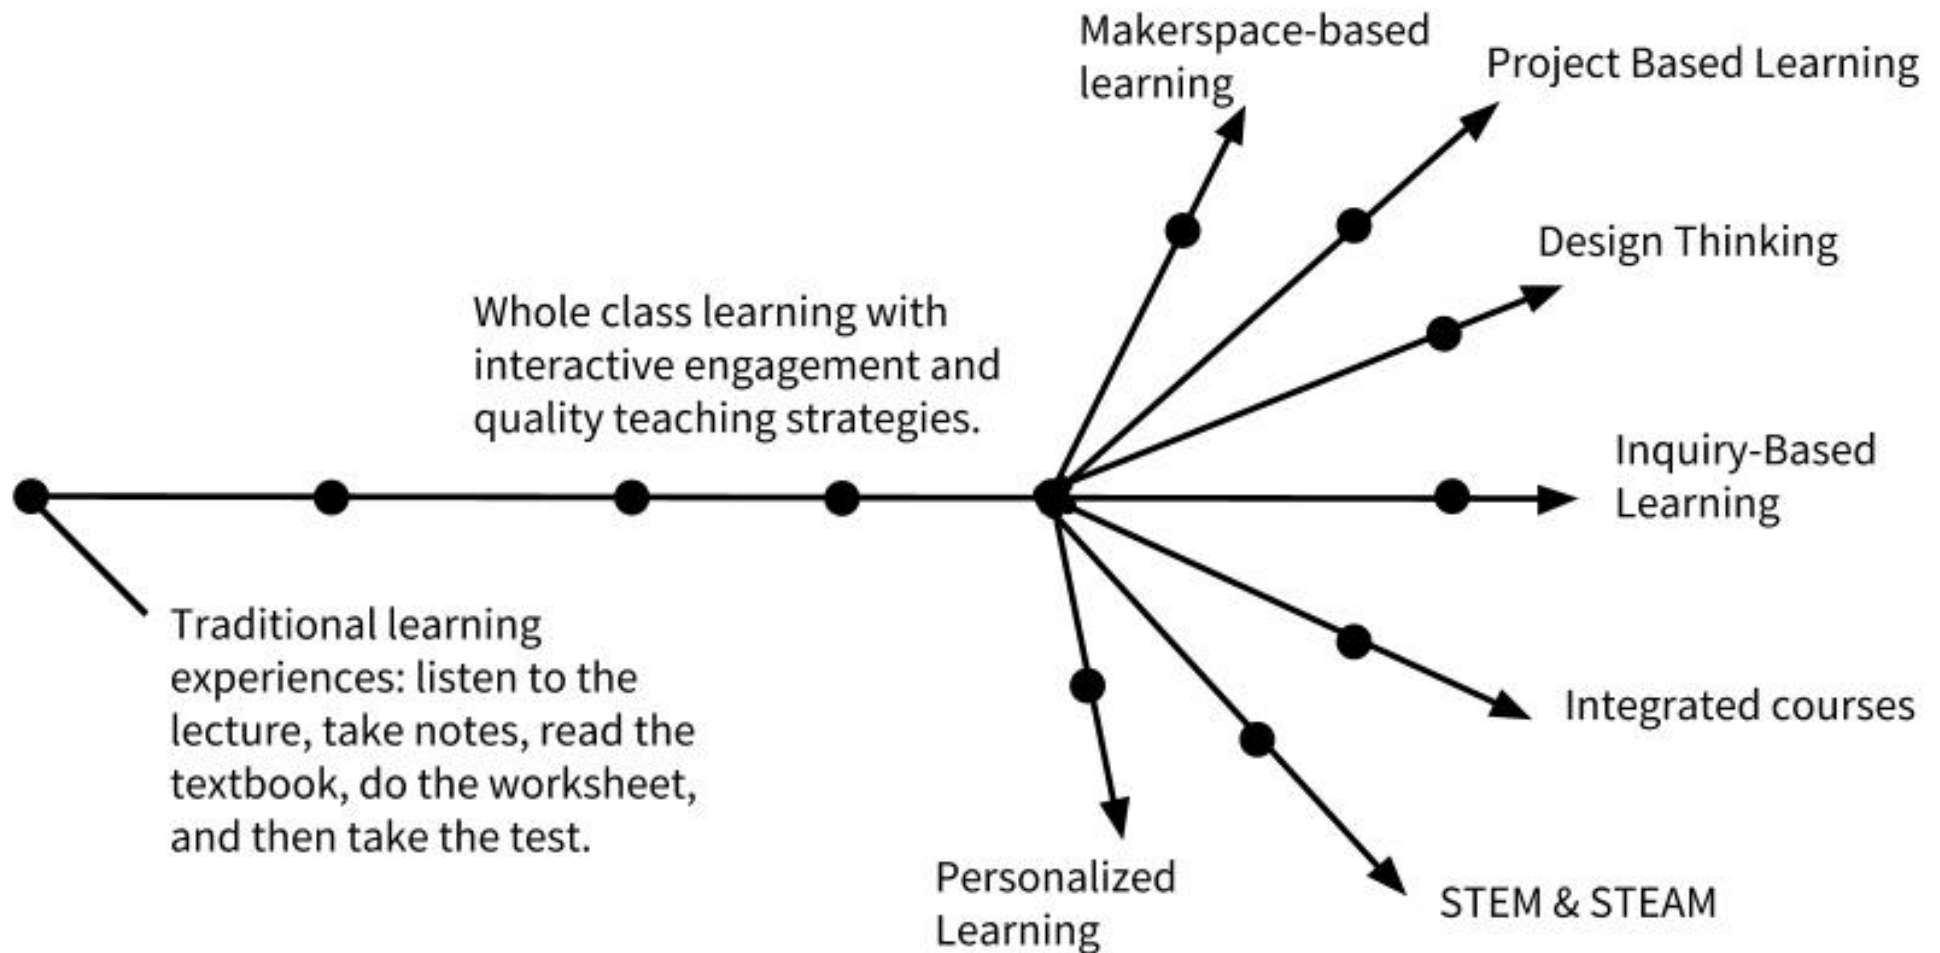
Makerspace-based learning

Project Based Learning

Design Thinking

Whole class learning with interactive engagement and quality teaching strategies.

Inquiry-Based Learning

Traditional learning experiences: listen to the lecture, take notes, read the textbook, do the worksheet, and then take the test.

Integrated courses

Personalized Learning

STEM & STEAM